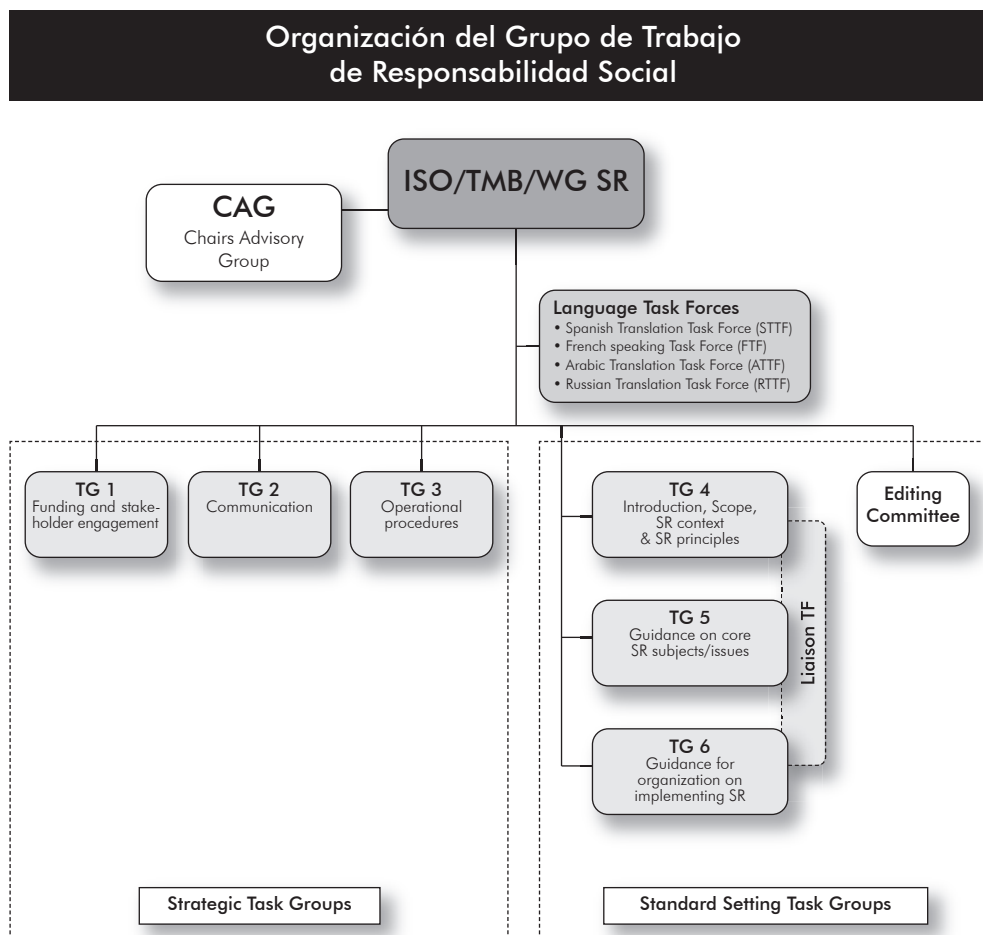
Organización del Grupo de Trabajo de Responsabilidad Social

ISO/TMB/WG SR

CAG
Chairs Advisory Group

Language Task Forces
• Spanish Translation Task Force (STTF)
• French speaking Task Force (FTF)
• Arabic Translation Task Force (ATTF)
• Russian Translation Task Force (RTTF)

TG 1
Funding and stakeholder engagement

TG 2
Communication

TG 3
Operational procedures

TG 4
Introduction, Scope, SR context & SR principles

Editing Committee

TG 5
Guidance on core SR subjects/issues

Liaison TF

TG 6
Guidance for organization on implementing SR

Strategic Task Groups

Standard Setting Task Groups